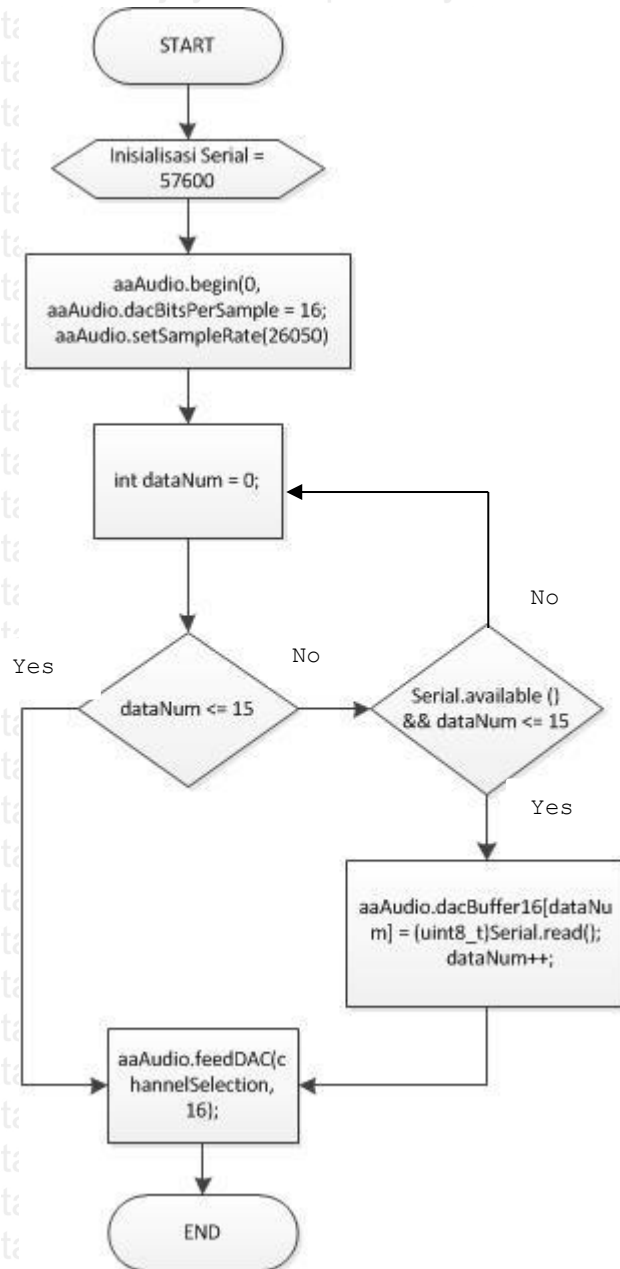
START

Inisialisasi Serial = 57600

aaAudio.begin(0, aaAudio.dacBitsPerSample = 16; aaAudio.setSampleRate(26050)

int dataNum = 0;

No

Yes

No

dataNum <= 15

Serial.available () && dataNum <= 15

Yes

aaAudio.dacBuffer16[dataNum] = (uint8_t)Serial.read(); dataNum++;

aaAudio.feedDAC(channelSelection, 16);

END